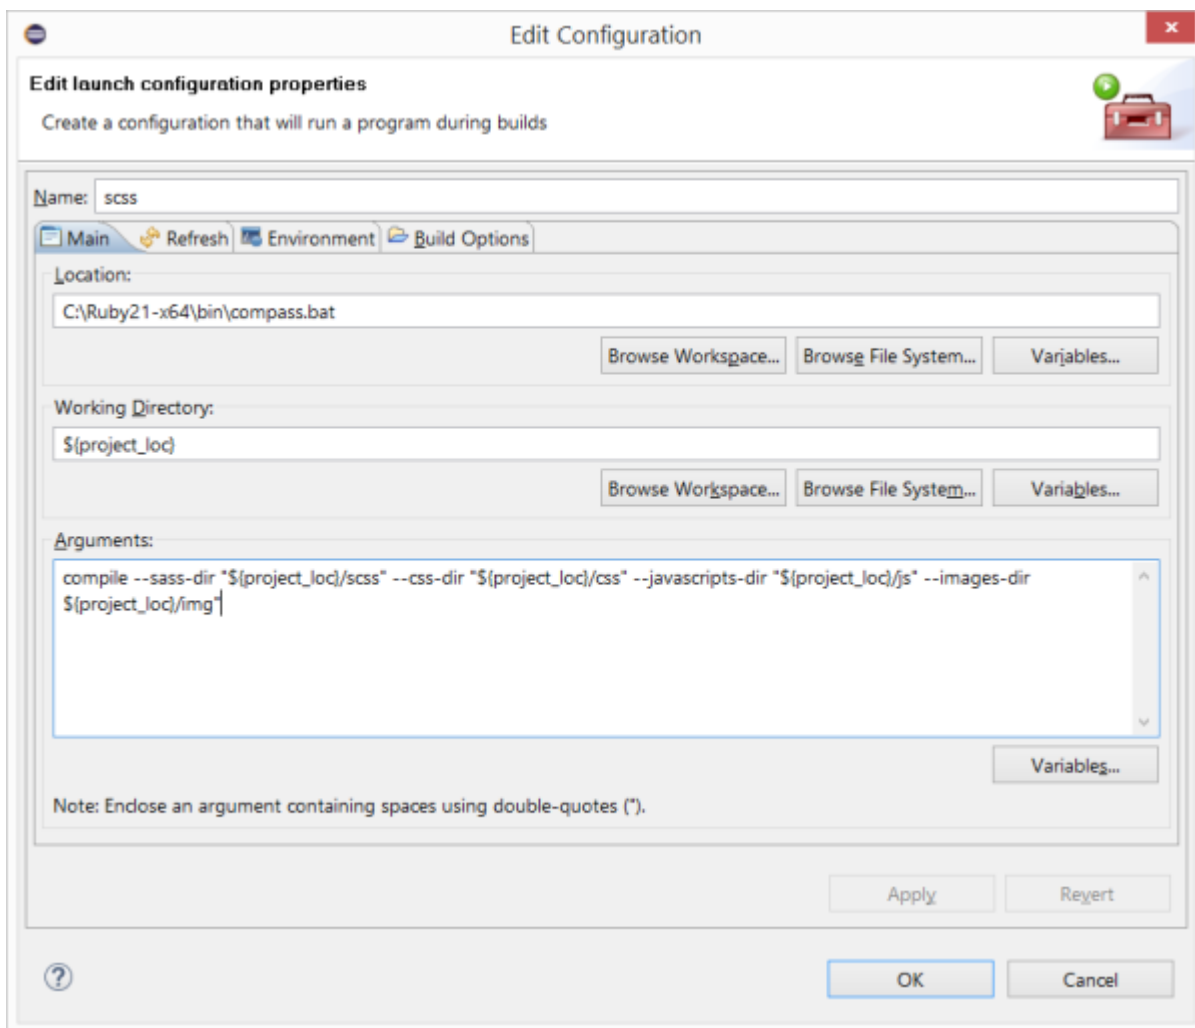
Edit Configuration

Edit launch configuration properties

Create a configuration that will run a program during builds

Name: scss

Main | Refresh | Environment | Build Options

Location:

C:\Ruby21-x64\bin\compass.bat

Browse Workspace... | Browse File System... | Variables...

Working Directory:

${project_loc}

Browse Workspace... | Browse File System... | Variables...

Arguments:

compile --sass-dir "${project_loc}/scss" --css-dir "${project_loc}/css" --javascripts-dir "${project_loc}/js" --images-dir ${project_loc}/img"

Variables...

Note: Enclose an argument containing spaces using double-quotes (").

Apply | Revert

OK | Cancel